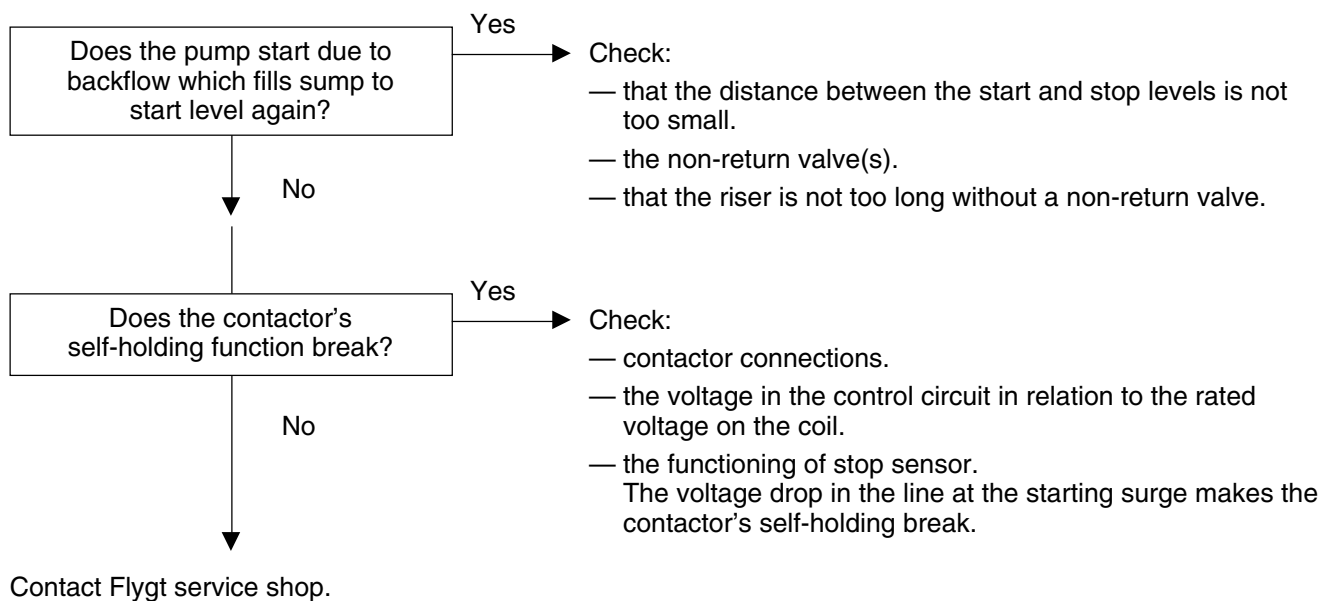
Does the pump start due to backflow which fills sump to start level again?

Yes

Check:

— that the distance between the start and stop levels is not too small.

— the non-return valve(s).

— that the riser is not too long without a non-return valve.

No

Does the contactor's self-holding function break?

Yes

Check:

— contactor connections.

— the voltage in the control circuit in relation to the rated voltage on the coil.

— the functioning of stop sensor.
The voltage drop in the line at the starting surge makes the contactor's self-holding break.

No

Contact Flygt service shop.